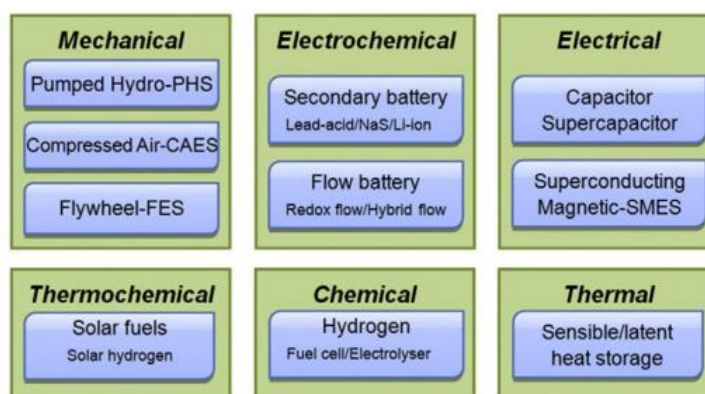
Mechanical
Pumped Hydro-PHS
Compressed Air-CAES
Flywheel-FES

Electrochemical
Secondary battery
Lead-acid/NaS/Li-ion
Flow battery
Redox flow/Hybrid flow

Electrical
Capacitor
Supercapacitor
Superconducting
Magnetic-SMES

Thermochemical
Solar fuels
Solar hydrogen

Chemical
Hydrogen
Fuel cell/Electrolyser

Thermal
Sensible/latent
heat storage